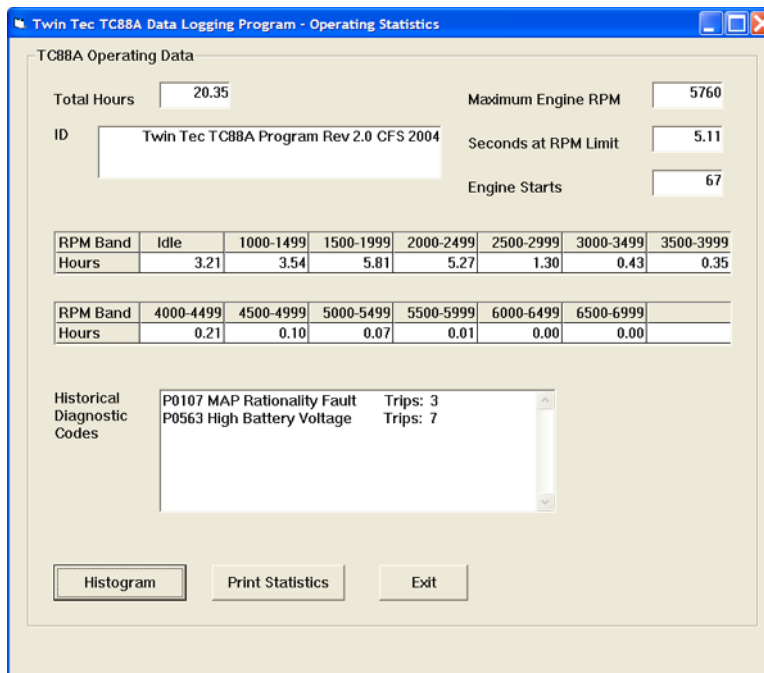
Twin Tec TC88A Data Logging Program - Operating Statistics

TC88A Operating Data

Total Hours 20.35

ID Twin Tec TC88A Program Rev 2.0 CFS 2004

Maximum Engine RPM 5760

Seconds at RPM Limit 5.11

Engine Starts 67

| RPM Band | Idle | 1000-1499 | 1500-1999 | 2000-2499 | 2500-2999 | 3000-3499 | 3500-3999 |
|---|---|---|---|---|---|---|---|
| Hours | 3.21 | 3.54 | 5.81 | 5.27 | 1.30 | 0.43 | 0.35 |

| RPM Band | 4000-4499 | 4500-4999 | 5000-5499 | 5500-5999 | 6000-6499 | 6500-6999 | |
|---|---|---|---|---|---|---|---|
| Hours | 0.21 | 0.10 | 0.07 | 0.01 | 0.00 | 0.00 | |

Historical Diagnostic Codes

P0107 MAP Rationality Fault Trips: 3
P0563 High Battery Voltage Trips: 7

Histogram

Print Statistics

Exit